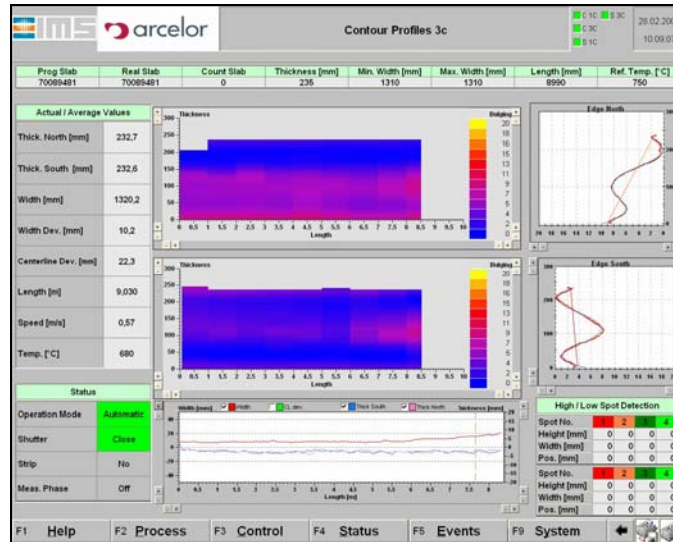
IMS arcelor

Contour Profiles 3c

C1C S3C C3C S1C

28.02.20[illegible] 10:09:0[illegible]

| Prog Slab | Real Slab | Count Slab | Thickness [mm] | Min. Width [mm] | Max. Width [mm] | Length [mm] | Ref. Temp. [°C] |
|---|---|---|---|---|---|---|---|
| 70089481 | 70089481 | 0 | 235 | 1310 | 1310 | 8990 | 750 |

Actual / Average Values

| | |
|---|---|
| Thick. North [mm] | 232,7 |
| Thick. South [mm] | 232,6 |
| Width [mm] | 1320,2 |
| Width Dev. [mm] | 10,2 |
| Centerline Dev. [mm] | 22,3 |
| Length [m] | 9,030 |
| Speed [m/s] | 0,57 |
| Temp. [°C] | 680 |

Status

| | |
|---|---|
| Operation Mode | Automatic |
| Shutter | Close |
| Strip | No |
| Meas. Phase | Off |

Thickness

Bulging

300 250 200 150 100 50 0

0 0.5 1 1.5 2 2.5 3 3.5 4 4.5 5 5.5 6 6.5 7 7.5 8 8.5 9 9.5 10

Length

20 18 16 15 13 11 9 7 5 4 2 0

Thickness

Bulging

300 250 200 150 100 50 0

0 0.5 1 1.5 2 2.5 3 3.5 4 4.5 5 5.5 6 6.5 7 7.5 8 8.5 9 9.5 10

Length

20 18 16 15 13 11 9 7 5 4 2 0

Edge North

Edge South

Width [mm] Width CL dev. Thick South Thick North Thickness [mm]

Length [m]

High / Low Spot Detection

| Spot No. | 1 | 2 | 3 | 4 |
|---|---|---|---|---|
| Height [mm] | 0 | 0 | 0 | 0 |
| Width [mm] | 0 | 0 | 0 | 0 |
| Pos. [mm] | 0 | 0 | 0 | 0 |
| Spot No. | 1 | 2 | 3 | 4 |
| Height [mm] | 0 | 0 | 0 | 0 |
| Width [mm] | 0 | 0 | 0 | 0 |
| Pos. [mm] | 0 | 0 | 0 | 0 |

F1 Help F2 Process F3 Control F4 Status F5 Events F9 System